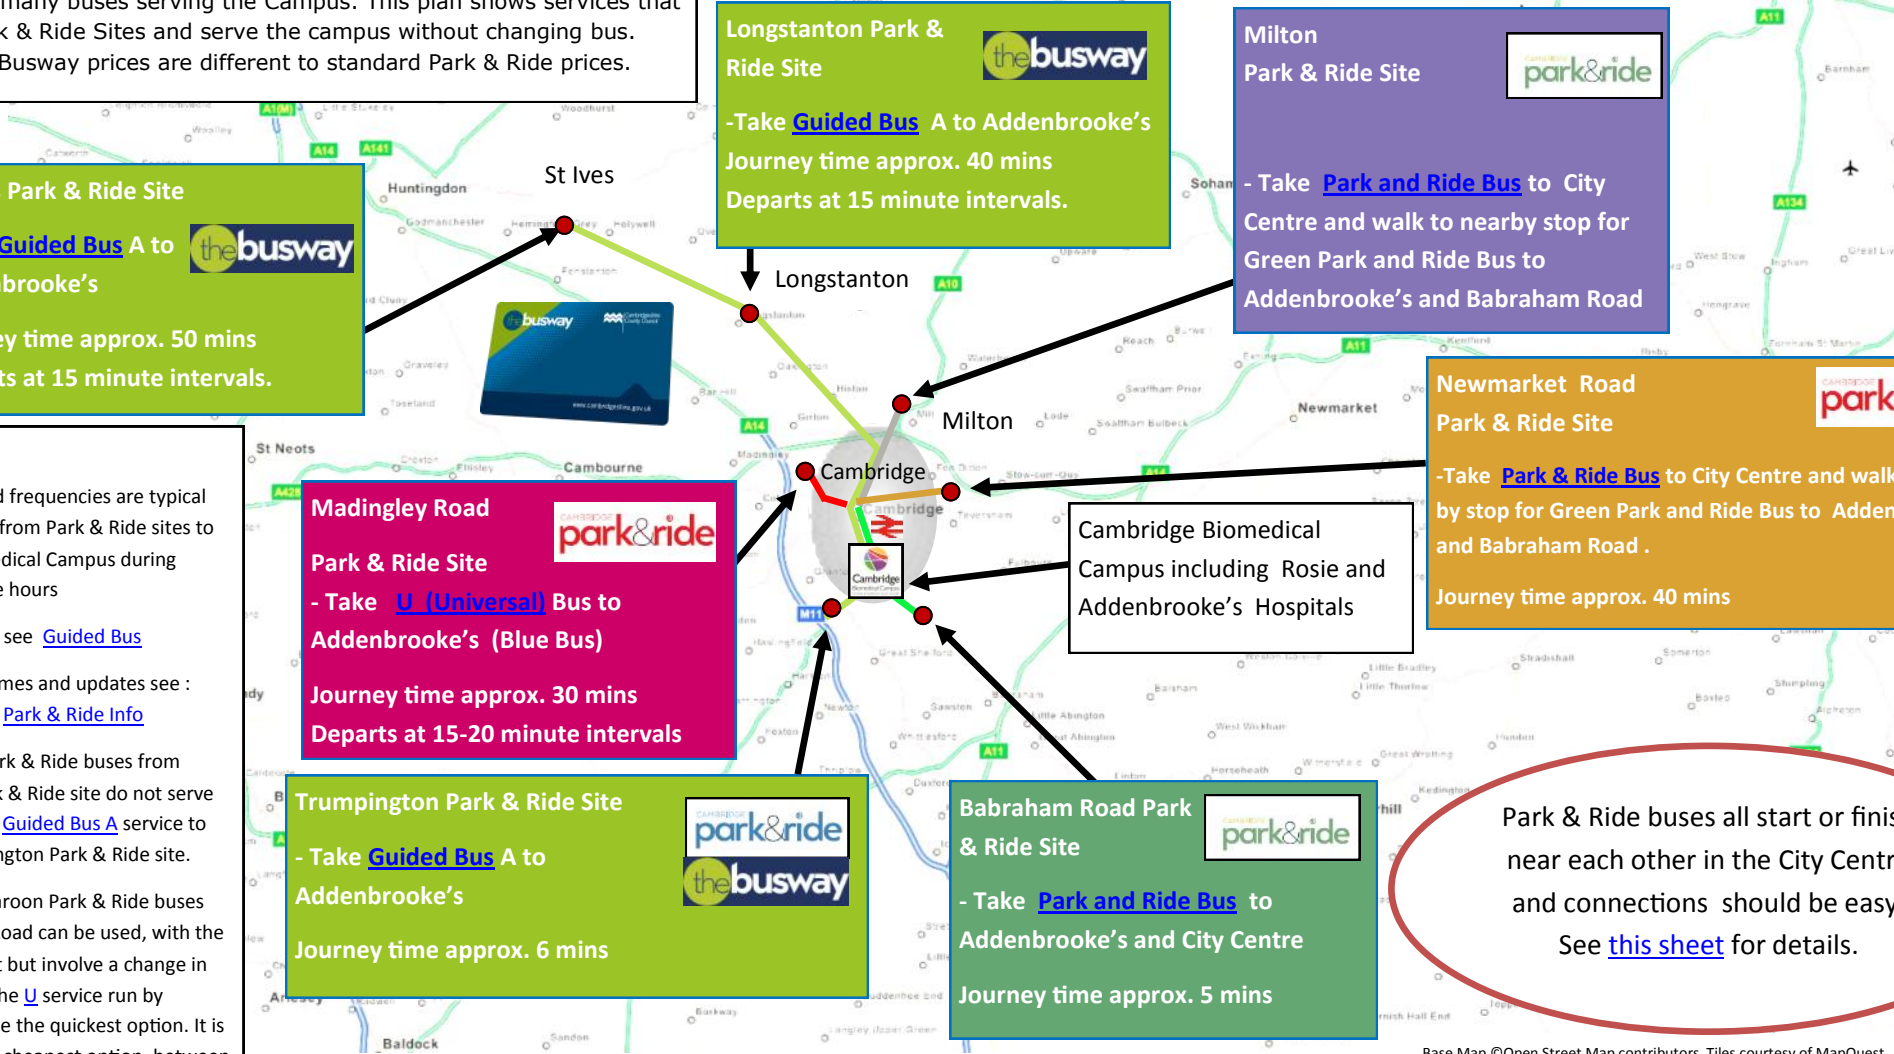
many buses serving the Campus. This plan shows services that k & Ride Sites and serve the campus without changing bus. Busway prices are different to standard Park & Ride prices.

Longstanton Park & Ride Site

thebusway

-Take Guided Bus A to Addenbrooke's
Journey time approx. 40 mins
Departs at 15 minute intervals.

Milton
Park & Ride Site

park&ride

- Take Park and Ride Bus to City Centre and walk to nearby stop for Green Park and Ride Bus to Addenbrooke's and Babraham Road

Park & Ride Site

thebusway

Guided Bus A to brooke's

ey time approx. 50 mins
ts at 15 minute intervals.

St Ives

Longstanton

Milton

Cambridge

Newmarket Road
Park & Ride Site

park

-Take Park & Ride Bus to City Centre and walk by stop for Green Park and Ride Bus to Adden and Babraham Road .

Journey time approx. 40 mins

d frequencies are typical from Park & Ride sites to dical Campus during e hours

see Guided Bus

mes and updates see :
Park & Ride Info

rk & Ride buses from k & Ride site do not serve Guided Bus A service to ngton Park & Ride site.

roon Park & Ride buses oad can be used, with the t but involve a change in he U service run by e the quickest option. It is

Madingley Road
Park & Ride Site

park&ride

- Take U (Universal) Bus to Addenbrooke's (Blue Bus)

Journey time approx. 30 mins
Departs at 15-20 minute intervals

Cambridge Biomedical Campus including Rosie and Addenbrooke's Hospitals

Trumpington Park & Ride Site

park&ride
thebusway

- Take Guided Bus A to Addenbrooke's

Journey time approx. 6 mins

Babraham Road Park & Ride Site

park&ride

- Take Park and Ride Bus to Addenbrooke's and City Centre

Journey time approx. 5 mins

Park & Ride buses all start or finis near each other in the City Centr and connections should be easy See this sheet for details.

Huntingdon
St Neots
Cambourne
Newmarket
Sohan
Baldock

Base Map ©Open Street Map contributors. Tiles courtesy of MapQuest